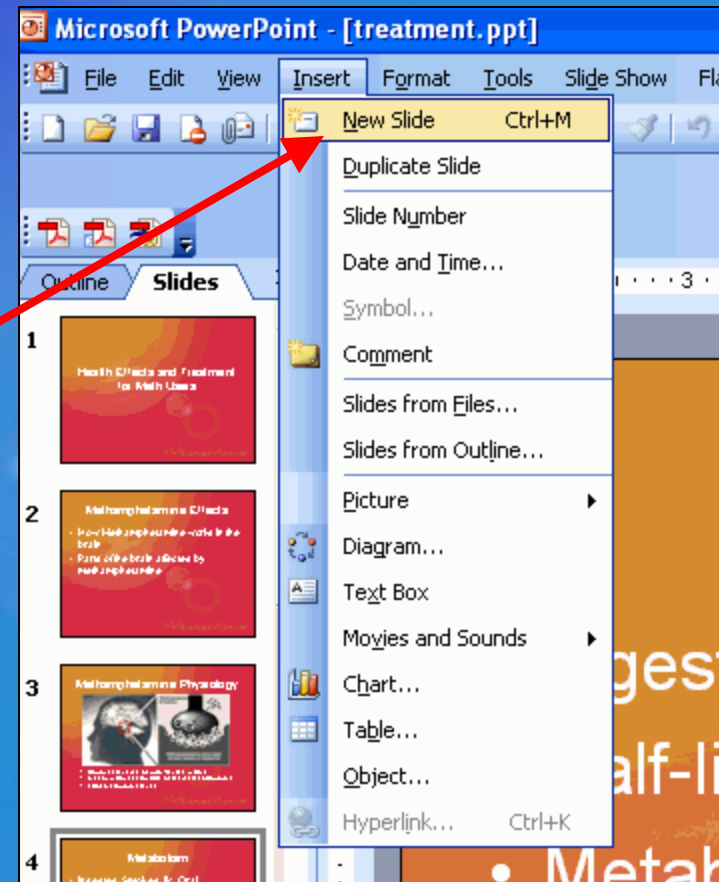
Microsoft PowerPoint - [treatment.ppt]

File Edit View Insert Format Tools Slide Show Fla

Outline Slides

New Slide Ctrl+M
Duplicate Slide
Slide Number
Date and Time...
Symbol...
Comment
Slides from Files...
Slides from Outline...
Picture
Diagram...
Text Box
Movies and Sounds
Chart...
Table...
Object...
Hyperlink... Ctrl+K

1
Health Effects and Treatment for Meth Users

2
Methamphetamine Effects
• How Methamphetamine works in the brain
• Parts of the brain affected by methamphetamine

3
Methamphetamine Physiology

4
Metabolism

gest
alf-li
• Metab